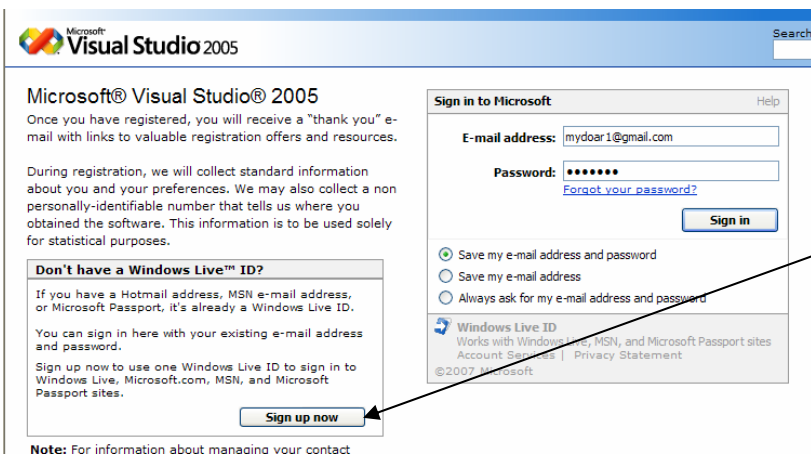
Microsoft® Visual Studio 2005

Search

Microsoft® Visual Studio® 2005

Once you have registered, you will receive a "thank you" e-mail with links to valuable registration offers and resources.

During registration, we will collect standard information about you and your preferences. We may also collect a non personally-identifiable number that tells us where you obtained the software. This information is to be used solely for statistical purposes.

Don't have a Windows Live™ ID?

If you have a Hotmail address, MSN e-mail address, or Microsoft Passport, it's already a Windows Live ID.

You can sign in here with your existing e-mail address and password.

Sign up now to use one Windows Live ID to sign in to Windows Live, Microsoft.com, MSN, and Microsoft Passport sites.

Sign up now

Note: For information about managing your contact

Sign in to Microsoft

Help

E-mail address: mydoar1@gmail.com

Password: •••••••

Forgot your password?

Sign in

Save my e-mail address and password

Save my e-mail address

Always ask for my e-mail address and password

Windows Live ID

Works with Windows Live, MSN, and Microsoft Passport sites

Account Services | Privacy Statement

©2007 Microsoft